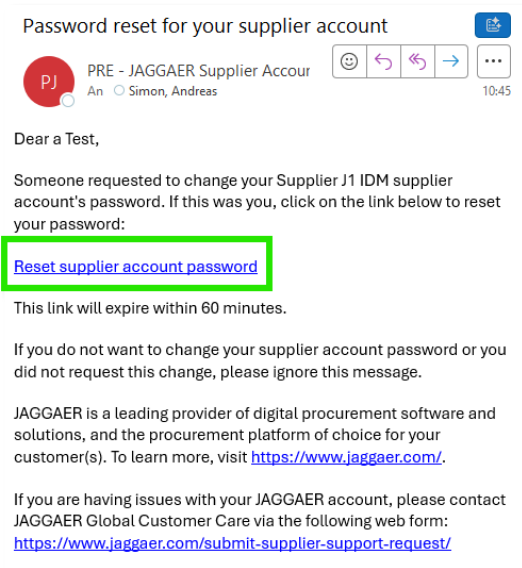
Password reset for your supplier account

PJ

PRE - JAGGAER Supplier Accour

An Simon, Andreas

10:45

Dear a Test,

Someone requested to change your Supplier J1 IDM supplier account's password. If this was you, click on the link below to reset your password:

Reset supplier account password

This link will expire within 60 minutes.

If you do not want to change your supplier account password or you did not request this change, please ignore this message.

JAGGAER is a leading provider of digital procurement software and solutions, and the procurement platform of choice for your customer(s). To learn more, visit https://www.jaggaer.com/.

If you are having issues with your JAGGAER account, please contact JAGGAER Global Customer Care via the following web form: https://www.jaggaer.com/submit-supplier-support-request/